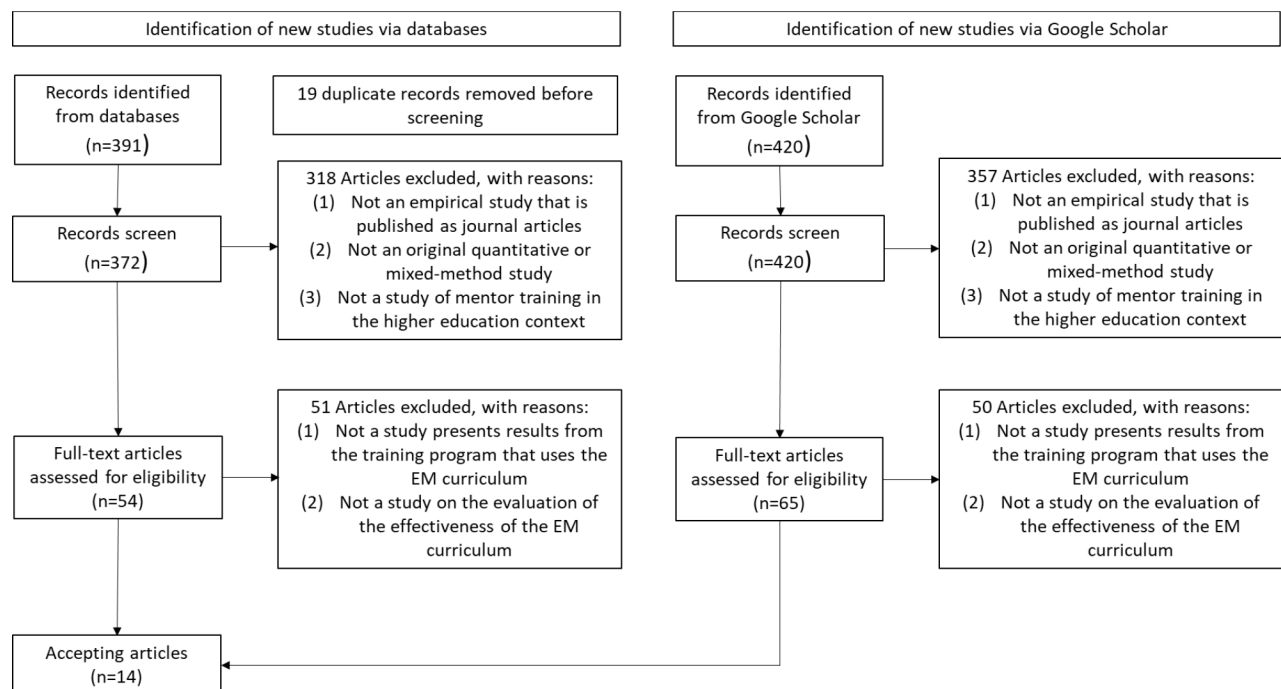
Identification of new studies via databases

Records identified from databases (n=391)

19 duplicate records removed before screening

Records screen (n=372)

318 Articles excluded, with reasons:
(1) Not an empirical study that is published as journal articles
(2) Not an original quantitative or mixed-method study
(3) Not a study of mentor training in the higher education context

Full-text articles assessed for eligibility (n=54)

51 Articles excluded, with reasons:
(1) Not a study presents results from the training program that uses the EM curriculum
(2) Not a study on the evaluation of the effectiveness of the EM curriculum

Accepting articles (n=14)

Identification of new studies via Google Scholar

Records identified from Google Scholar (n=420)

Records screen (n=420)

357 Articles excluded, with reasons:
(1) Not an empirical study that is published as journal articles
(2) Not an original quantitative or mixed-method study
(3) Not a study of mentor training in the higher education context

Full-text articles assessed for eligibility (n=65)

50 Articles excluded, with reasons:
(1) Not a study presents results from the training program that uses the EM curriculum
(2) Not a study on the evaluation of the effectiveness of the EM curriculum